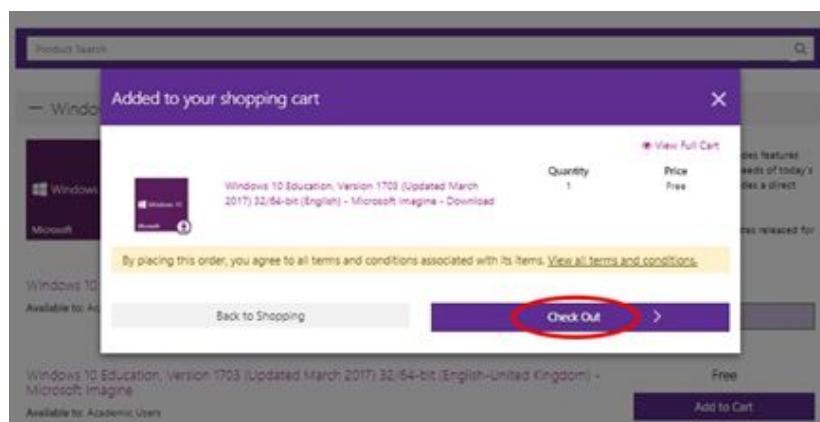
Product Search

— Windo

Windows

Microsoft

Windows 10

Available to: Ac

Added to your shopping cart

×

View Full Cart

Windows 10

Microsoft

Windows 10 Education, Version 1703 (Updated March 2017) 32/64-bit (English) - Microsoft Imagine - Download

| Quantity | Price |
|---|---|
| 1 | Free |

By placing this order, you agree to all terms and conditions associated with its items. View all terms and conditions.

Back to Shopping

Check Out >

des features
eeds of today's
des a direct

tes released for

Windows 10 Education, Version 1703 (Updated March 2017) 32/64-bit (English-United Kingdom) - Microsoft Imagine

Available to: Academic Users

Free

Add to Cart